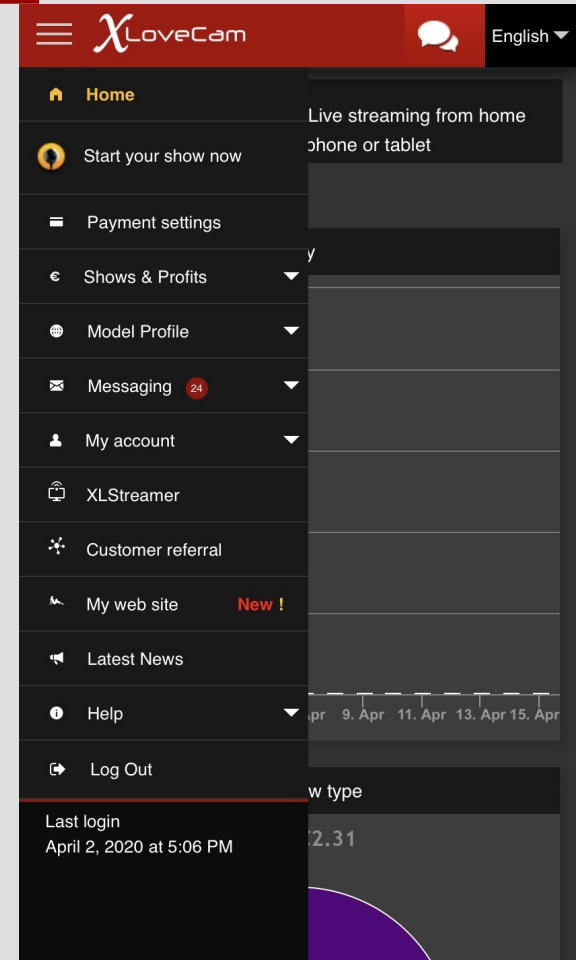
XLoveCam

English

Home

Start your show now

Payment settings

€ Shows & Profits

Model Profile

Messaging 24

My account

XLStreamer

Customer referral

My web site New !

Latest News

Help

Log Out

Last login
April 2, 2020 at 5:06 PM

Live streaming from home
phone or tablet

y

pr 9. Apr 11. Apr 13. Apr 15. Apr

w type

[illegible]2.31